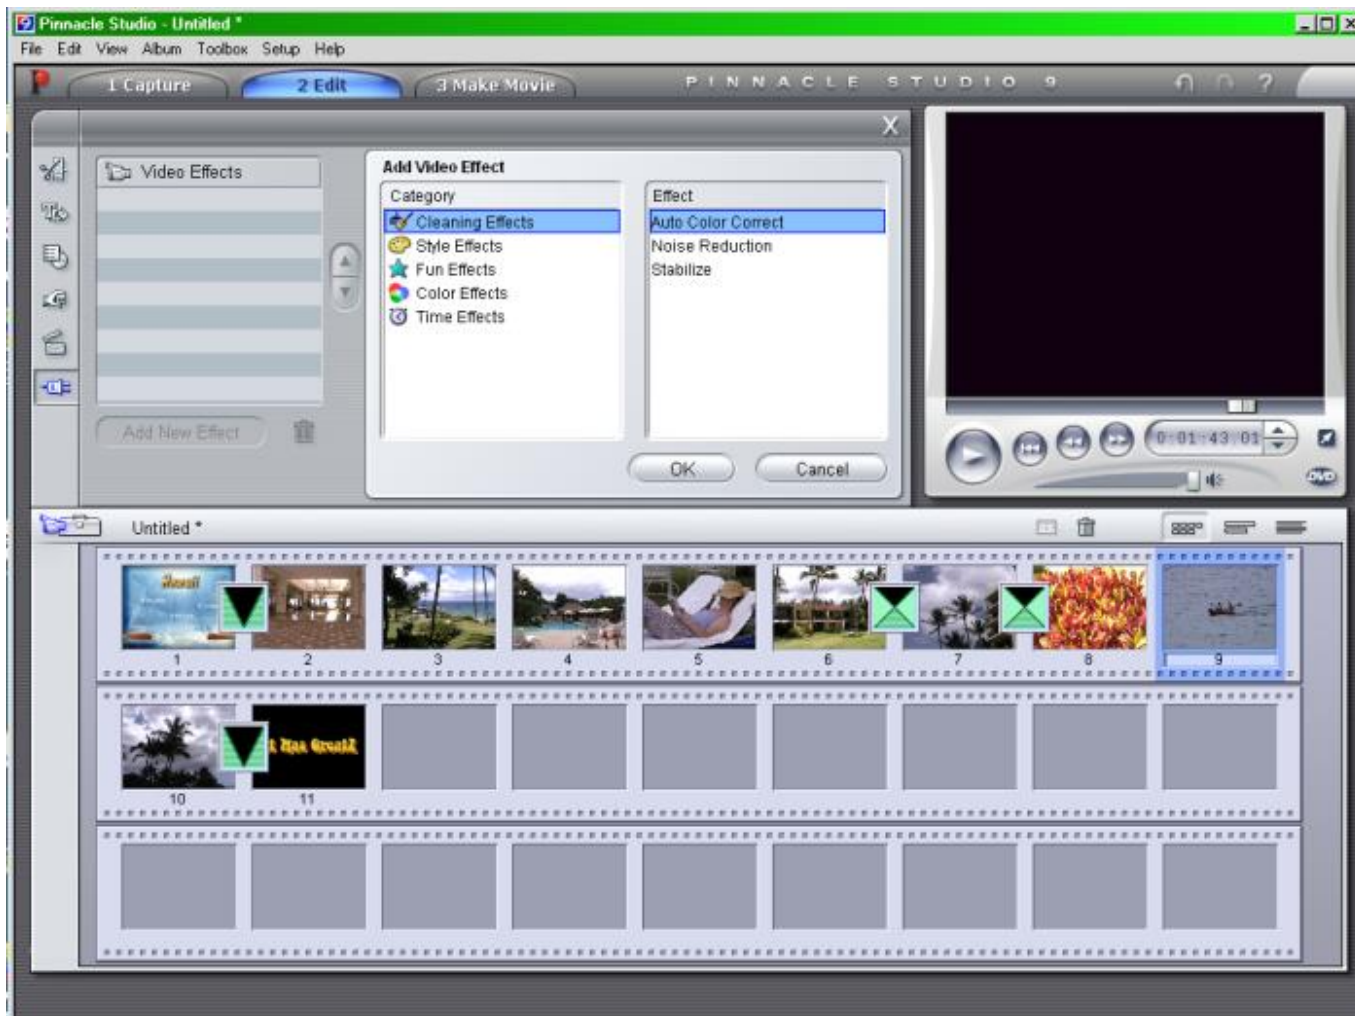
Pinnacle Studio - Untitled *

File Edit View Album Toolbox Setup Help

1 Capture 2 Edit 3 Make Movie PINNACLE STUDIO 9

X

Video Effects

Add New Effect

Add Video Effect

| Category | Effect |
|---|---|
| Cleaning Effects | Auto Color Correct |
| Style Effects | Noise Reduction |
| Fun Effects | Stabilize |
| Color Effects | |
| Time Effects | |

OK Cancel

0:01:43.01

Untitled *

1 2 3 4 5 6 7 8 9

10 11